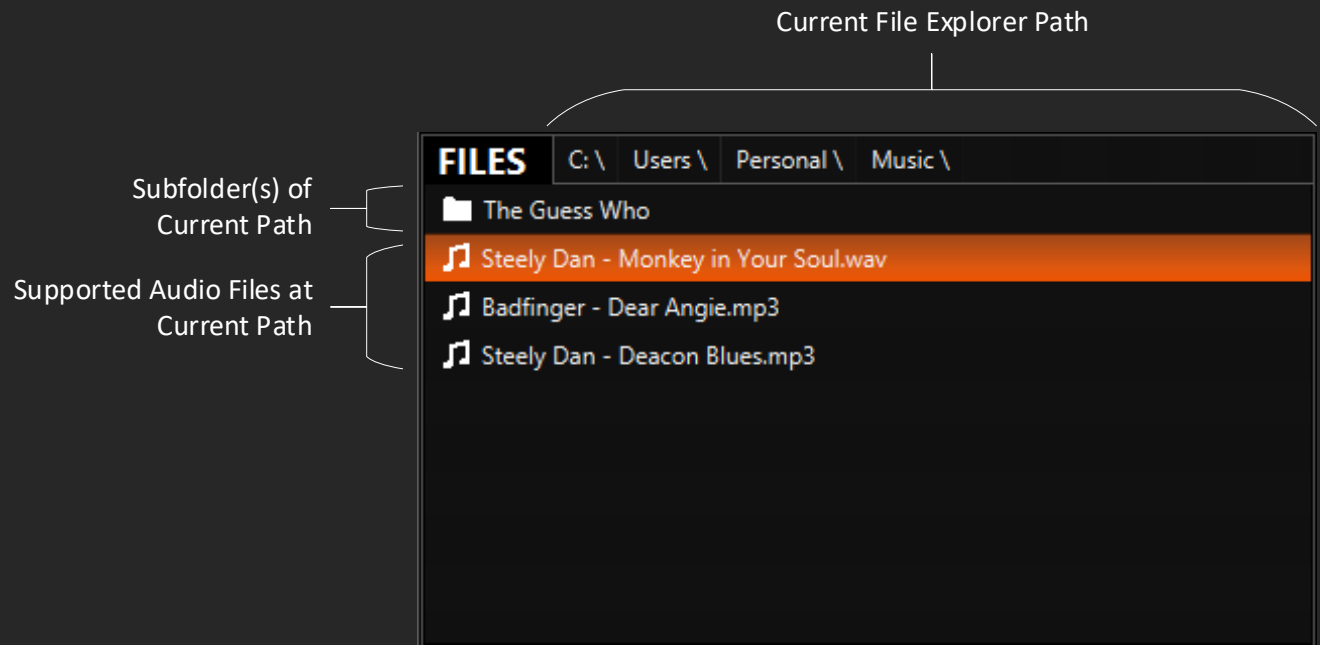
Current File Explorer Path

FILES C: \ Users \ Personal \ Music \

Subfolder(s) of Current Path

The Guess Who

Supported Audio Files at Current Path

Steely Dan - Monkey in Your Soul.wav

Badfinger - Dear Angie.mp3

Steely Dan - Deacon Blues.mp3